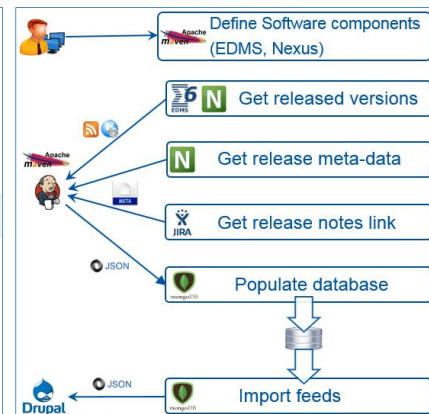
Apache maven Define Software components (EDMS, Nexus)

EDMS N Get released versions

Apache maven

N Get release meta-data

META

JIRA Get release notes link

JSON

mongoDB Populate database

JSON

Drupal

mongoDB Import feeds